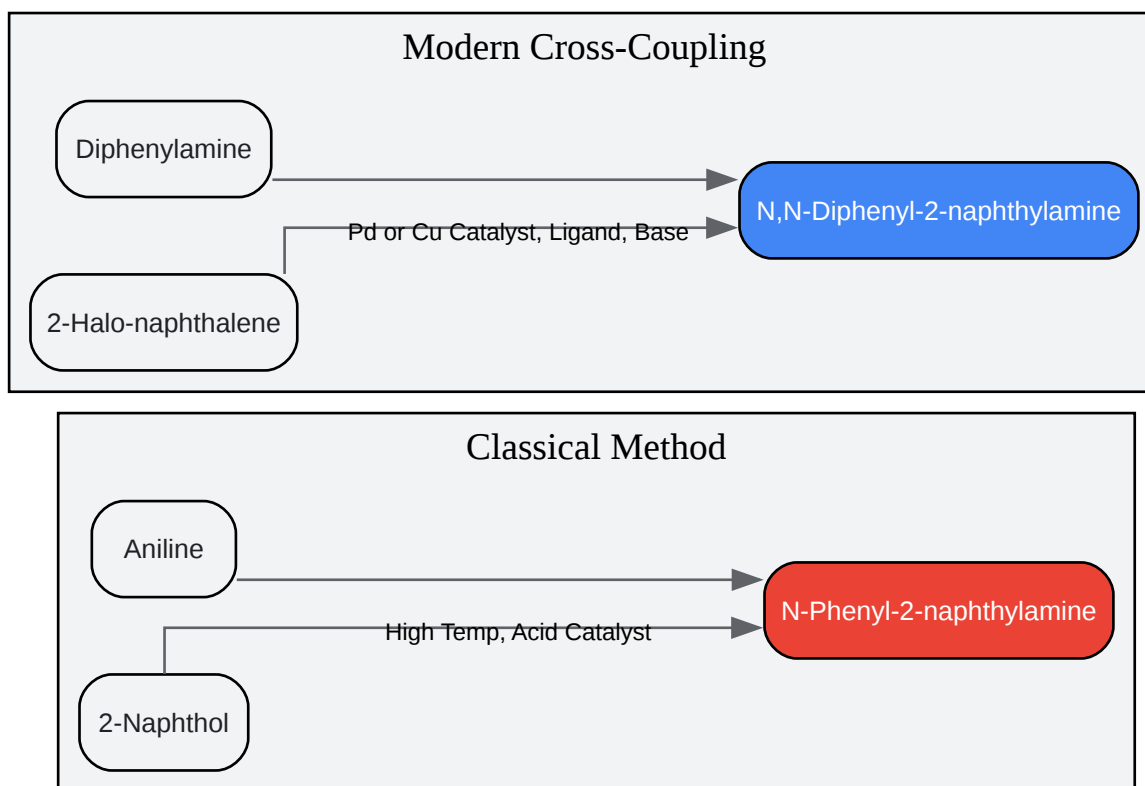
Modern Cross-Coupling

Diphenylamine

2-Halo-naphthalene

Pd or Cu Catalyst, Ligand, Base

N,N-Diphenyl-2-naphthylamine

Classical Method

Aniline

2-Naphthol

High Temp, Acid Catalyst

N-Phenyl-2-naphthylamine